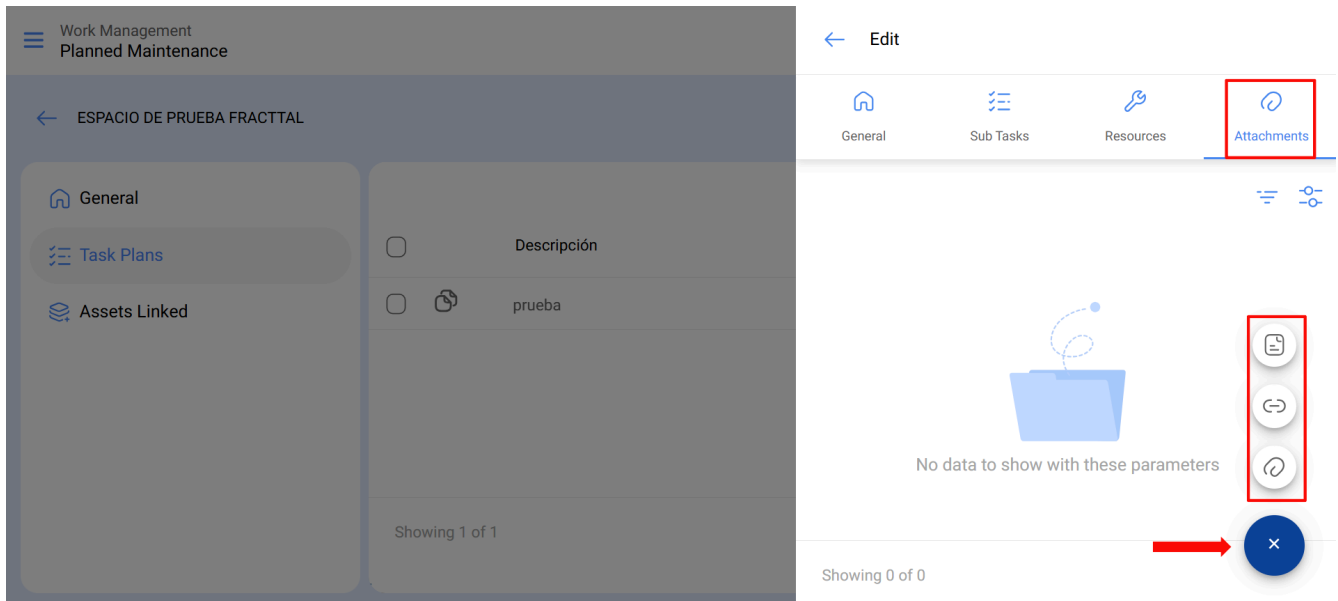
Work Management
Planned Maintenance

ESPACIO DE PRUEBA FRACTTAL

General
Task Plans
Assets Linked

Descripción
prueba

Showing 1 of 1

Edit

General
Sub Tasks
Resources
Attachments

No data to show with these parameters

Showing 0 of 0